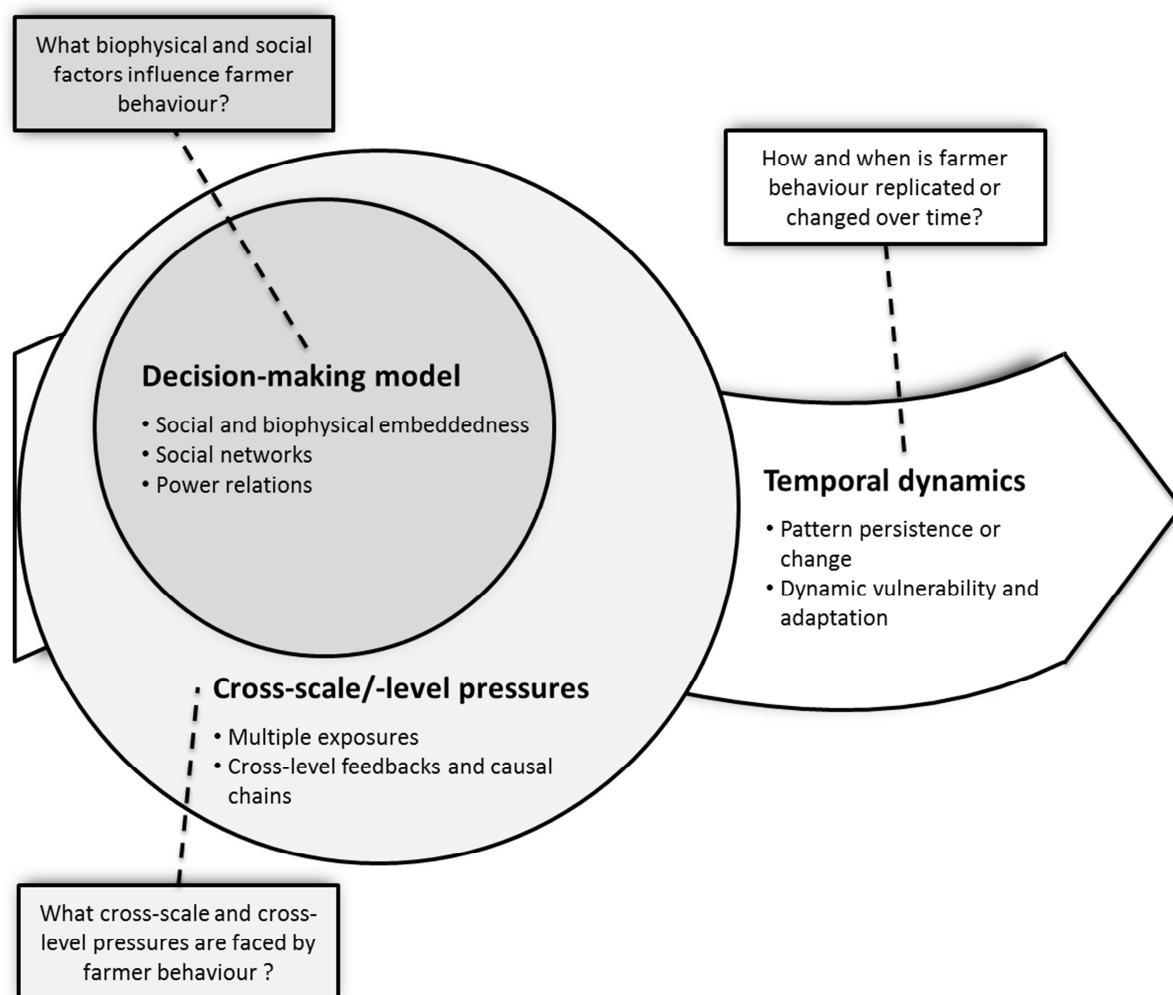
What biophysical and social factors influence farmer behaviour?

How and when is farmer behaviour replicated or changed over time?

Decision-making model

• Social and biophysical embeddedness
• Social networks
• Power relations

Temporal dynamics

• Pattern persistence or change
• Dynamic vulnerability and adaptation

Cross-scale/-level pressures

• Multiple exposures
• Cross-level feedbacks and causal chains

What cross-scale and cross-level pressures are faced by farmer behaviour ?